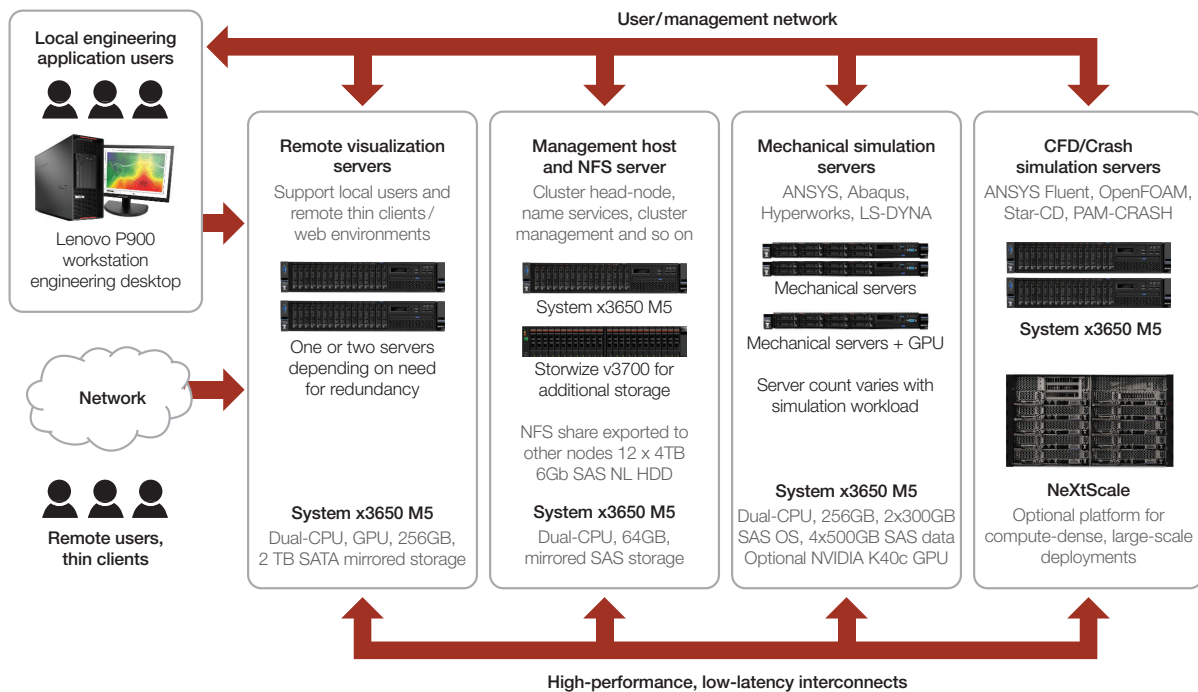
User/management network

Local engineering application users

Lenovo P900 workstation engineering desktop

Network

Remote users, thin clients

Remote visualization servers

Support local users and remote thin clients / web environments

One or two servers depending on need for redundancy

System x3650 M5

Dual-CPU, GPU, 256GB, 2 TB SATA mirrored storage

Management host and NFS server

Cluster head-node, name services, cluster management and so on

System x3650 M5

Storwize v3700 for additional storage

NFS share exported to other nodes 12 x 4TB 6Gb SAS NL HDD

System x3650 M5

Dual-CPU, 64GB, mirrored SAS storage

Mechanical simulation servers

ANSYS, Abaqus, Hyperworks, LS-DYNA

Mechanical servers

Mechanical servers + GPU

Server count varies with simulation workload

System x3650 M5

Dual-CPU, 256GB, 2x300GB SAS OS, 4x500GB SAS data Optional NVIDIA K40c GPU

CFD/Crash simulation servers

ANSYS Fluent, OpenFOAM, Star-CD, PAM-CRASH

System x3650 M5

NeXtScale

Optional platform for compute-dense, large-scale deployments

High-performance, low-latency interconnects